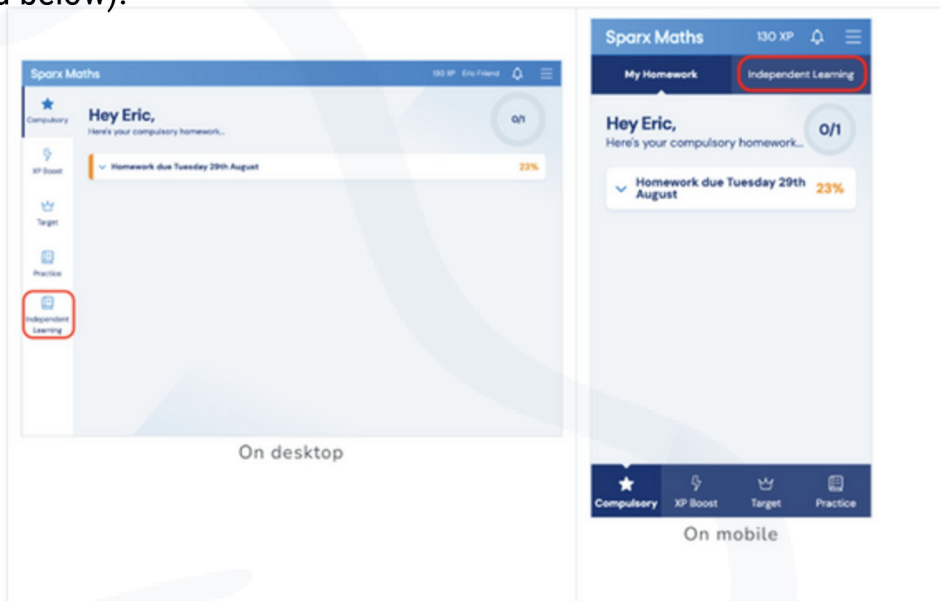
a below).

Sparx Maths 130 XP Eric Friend

Compulsory

XP Boost

Target

Practice

Independent Learning

Hey Eric,
Here's your compulsory homework...

0/1

Homework due Tuesday 29th August 23%

On desktop

Sparx Maths 130 XP

My Homework Independent Learning

Hey Eric,
Here's your compulsory homework...

0/1

Homework due Tuesday 29th August 23%

Compulsory XP Boost Target Practice

On mobile